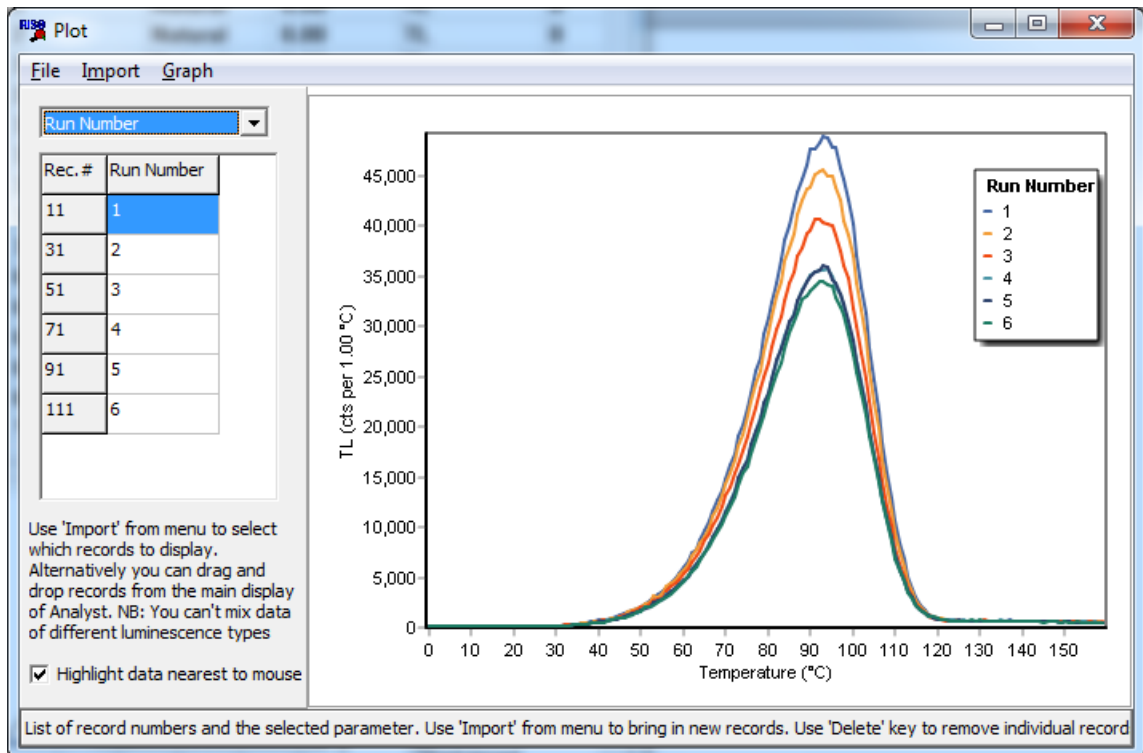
RISØ Plot

File Import Graph

Run Number

| Rec. # | Run Number |
|---|---|
| 11 | 1 |
| 31 | 2 |
| 51 | 3 |
| 71 | 4 |
| 91 | 5 |
| 111 | 6 |

Use 'Import' from menu to select which records to display. Alternatively you can drag and drop records from the main display of Analyst. NB: You can't mix data of different luminescence types

Highlight data nearest to mouse

Run Number
1
2
3
4
5
6

TL (cts per 1.00 °C)
45,000
40,000
35,000
30,000
25,000
20,000
15,000
10,000
5,000
0

0 10 20 30 40 50 60 70 80 90 100 110 120 130 140 150
Temperature (°C)

List of record numbers and the selected parameter. Use 'Import' from menu to bring in new records. Use 'Delete' key to remove individual record